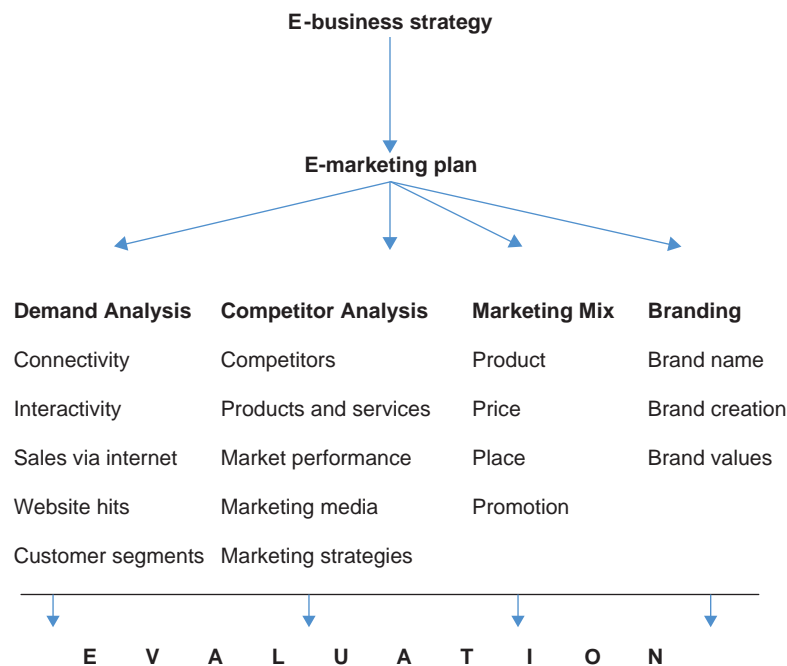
E-business strategy

E-marketing plan

| Demand Analysis | Competitor Analysis | Marketing Mix | Branding |
|---|---|---|---|
| Connectivity | Competitors | Product | Brand name |
| Interactivity | Products and services | Price | Brand creation |
| Sales via internet | Market performance | Place | Brand values |
| Website hits | Marketing media | Promotion | |
| Customer segments | Marketing strategies | | |

E V A L U A T I O N